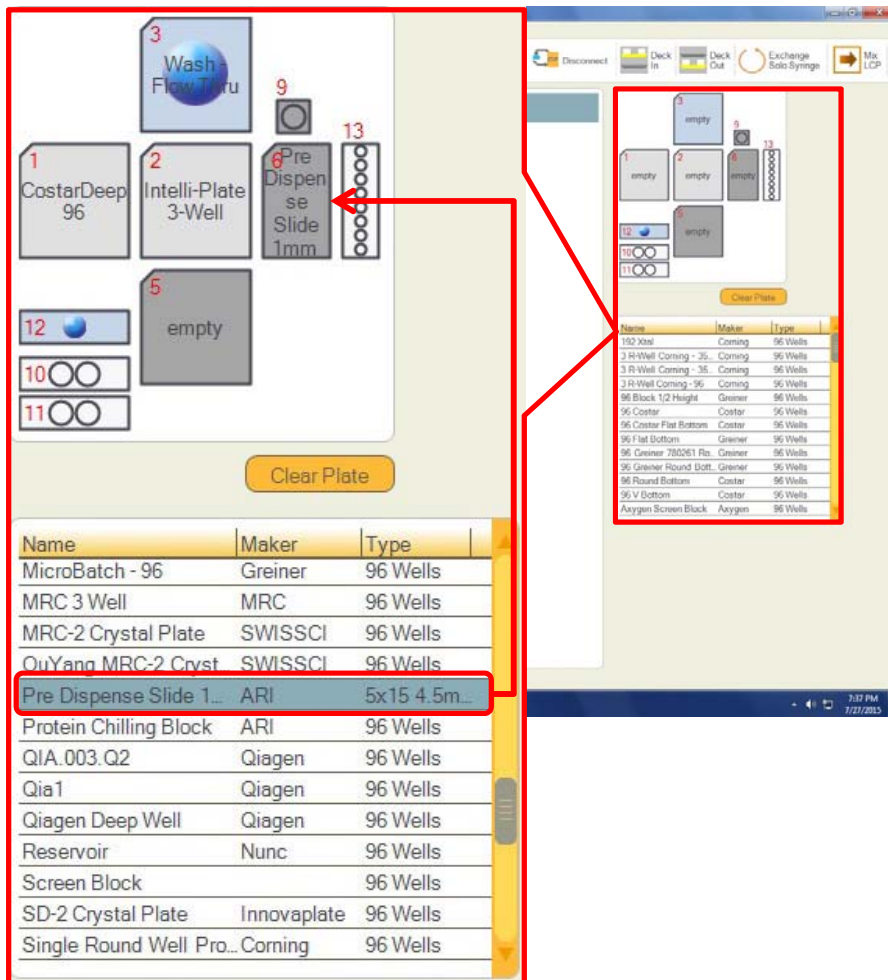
3
Wash - Flow Thru

9

1
CostarDeep 96

2
Intelli-Plate 3-Well

6
Pre Dispense Slide 1mm

13

5
empty

12

10

11

Clear Plate

| Name | Maker | Type |
|---|---|---|
| MicroBatch - 96 | Greiner | 96 Wells |
| MRC 3 Well | MRC | 96 Wells |
| MRC-2 Crystal Plate | SWISSCI | 96 Wells |
| OuYang MRC-2 Cryst... | SWISSCI | 96 Wells |
| Pre Dispense Slide 1... | ARI | 5x15 4.5m... |
| Protein Chilling Block | ARI | 96 Wells |
| QIA.003.Q2 | Qiagen | 96 Wells |
| Qia1 | Qiagen | 96 Wells |
| Qiagen Deep Well | Qiagen | 96 Wells |
| Reservoir | Nunc | 96 Wells |
| Screen Block | | 96 Wells |
| SD-2 Crystal Plate | Innovaplate | 96 Wells |
| Single Round Well Pro... | Corning | 96 Wells |

Disconnect
Deck In
Deck Out
Exchange Solo Syringe
Mix LCP

3
empty
9
13
1
empty
2
empty
6
empty
12
5
empty
10
11

Clear Plate

| Name | Maker | Type |
|---|---|---|
| 192 Xtal | Corning | 96 Wells |
| 3 R-Well Corning - 35... | Corning | 96 Wells |
| 3 R-Well Corning - 35... | Corning | 96 Wells |
| 3 R-Well Corning - 96 | Corning | 96 Wells |
| 96 Block 1/2 Height | Greiner | 96 Wells |
| 96 Costar | Costar | 96 Wells |
| 96 Costar Flat Bottom | Costar | 96 Wells |
| 96 Flat Bottom | Greiner | 96 Wells |
| 96 Greiner 780261 Ro... | Greiner | 96 Wells |
| 96 Greiner Round Bott... | Greiner | 96 Wells |
| 96 Round Bottom | Costar | 96 Wells |
| 96 V Bottom | Costar | 96 Wells |
| Axygen Screen Block | Axygen | 96 Wells |

7:37 PM
7/27/2015